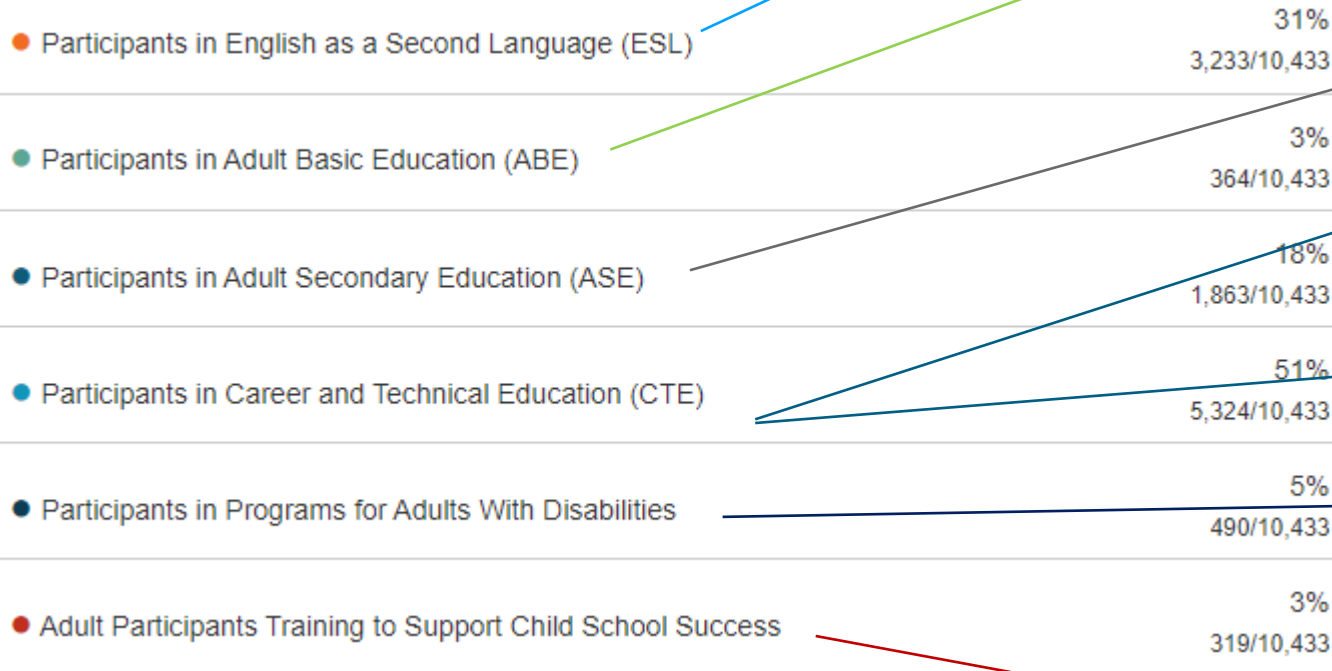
Participants in English as a Second Language (ESL)
31%
3,233/10,433

Participants in Adult Basic Education (ABE)
3%
364/10,433

Participants in Adult Secondary Education (ASE)
18%
1,863/10,433

Participants in Career and Technical Education (CTE)
51%
5,324/10,433

Participants in Programs for Adults With Disabilities
5%
490/10,433

Adult Participants Training to Support Child School Success
3%
319/10,433